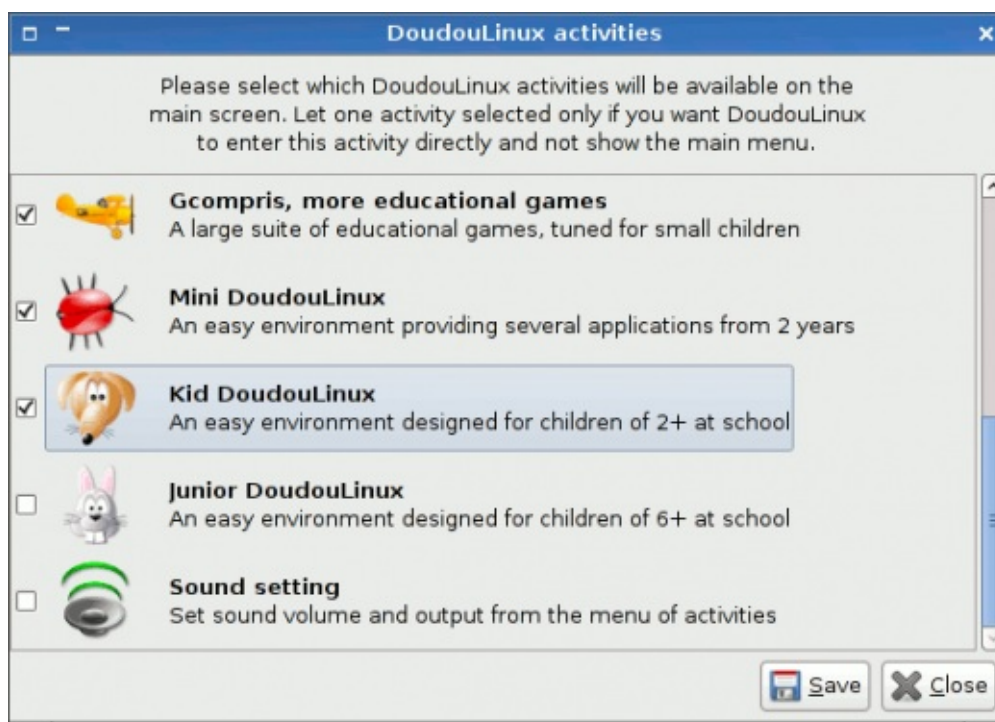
DoudouLinux activities

Please select which DoudouLinux activities will be available on the main screen. Let one activity selected only if you want DoudouLinux to enter this activity directly and not show the main menu.

Gcompris, more educational games
A large suite of educational games, tuned for small children

Mini DoudouLinux
An easy environment providing several applications from 2 years

Kid DoudouLinux
An easy environment designed for children of 2+ at school

Junior DoudouLinux
An easy environment designed for children of 6+ at school

Sound setting
Set sound volume and output from the menu of activities

Save
Close